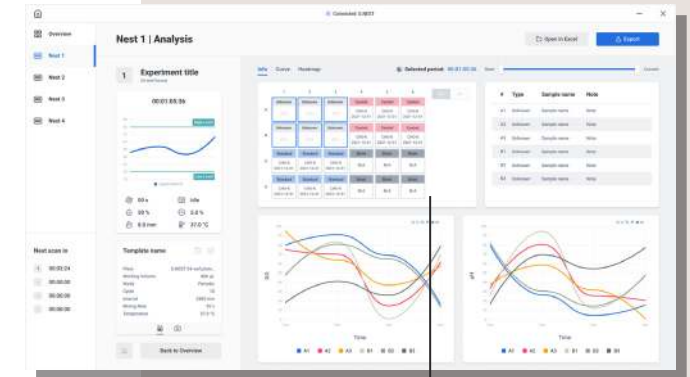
Overview

Nest 1

Nest 2

Nest 3

Nest 4

Nest 1 | Analysis

Open in Excel

Export

1 Experiment title

00:01:05:56

Info Curve Heatmap

Selected period: 00:01:05:56

Next scan in

00:00:24

00:00:00

00:00:00

00:00:00

Template name

Back to Overview

# Type Sample name Note

A1 Unknown Sample name Note

A2 Unknown Sample name Note

A3 Unknown Sample name Note

B1 Unknown Sample name Note

B2 Unknown Sample name Note

B3 Unknown Sample name Note

Time

Time

A1 A2 A3 B1 B2 B3

A1 A2 A3 B1 B2 B3